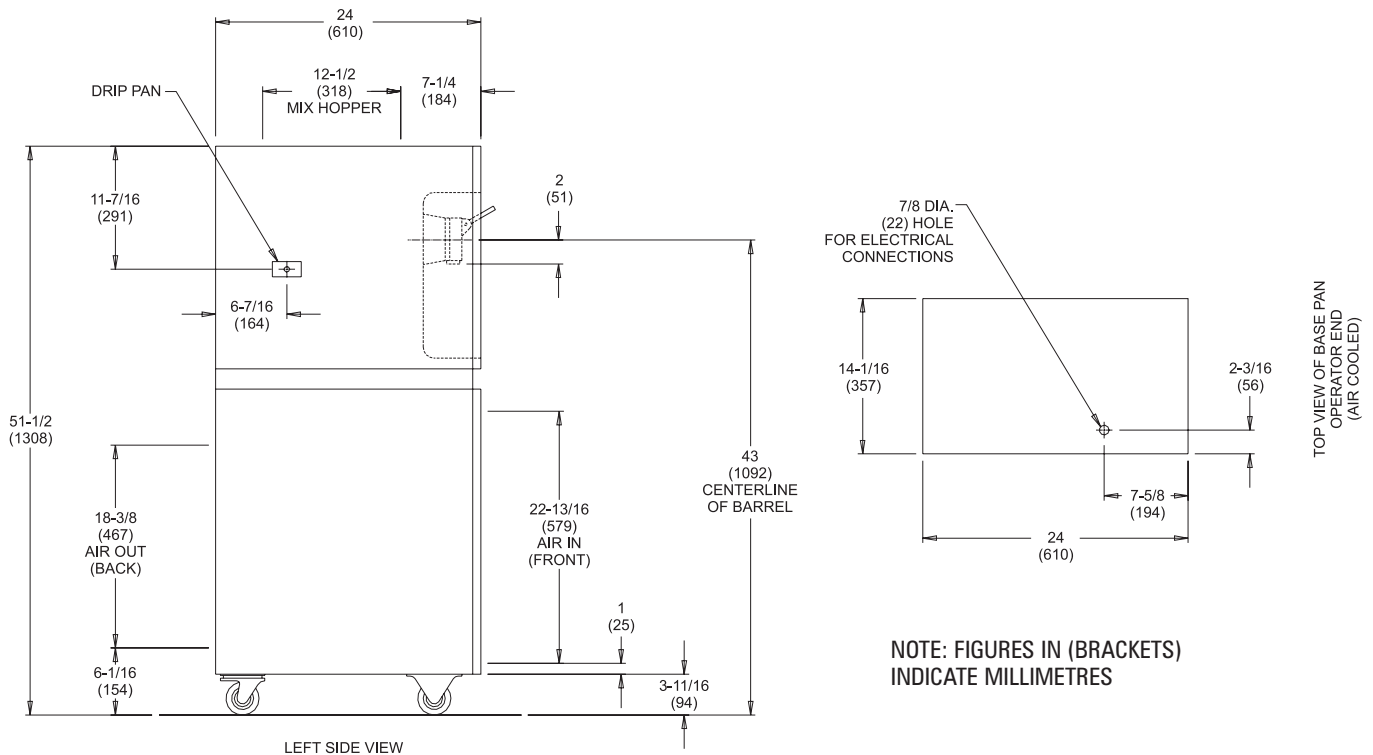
24
(610)

DRIP PAN

12-1/2
(318)
MIX HOPPER

7-1/4
(184)

11-7/16
(291)

2
(51)

6-7/16
(164)

51-1/2
(1308)

18-3/8
(467)
AIR OUT
(BACK)

22-13/16
(579)
AIR IN
(FRONT)

43
(1092)
CENTERLINE
OF BARREL

1
(25)

6-1/16
(154)

3-11/16
(94)

LEFT SIDE VIEW

7/8 DIA.
(22) HOLE
FOR ELECTRICAL
CONNECTIONS

14-1/16
(357)

2-3/16
(56)

7-5/8
(194)

24
(610)

TOP VIEW OF BASE PAN
OPERATOR END
(AIR COOLED)

NOTE: FIGURES IN (BRACKETS)
INDICATE MILLIMETRES